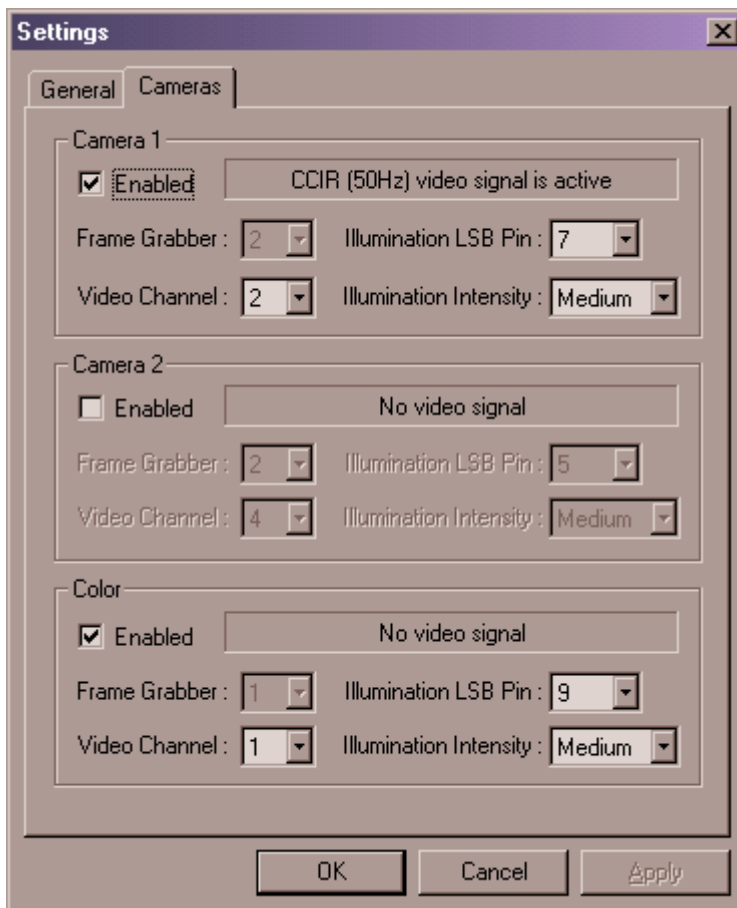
Settings

General | Cameras

Camera 1

☑ Enabled | CCIR (50Hz) video signal is active

Frame Grabber : 2 | Illumination LSB Pin : 7

Video Channel : 2 | Illumination Intensity : Medium

Camera 2

☐ Enabled | No video signal

Frame Grabber : 2 | Illumination LSB Pin : 5

Video Channel : 4 | Illumination Intensity : Medium

Color

☑ Enabled | No video signal

Frame Grabber : 1 | Illumination LSB Pin : 9

Video Channel : 1 | Illumination Intensity : Medium

OK | Cancel | Apply